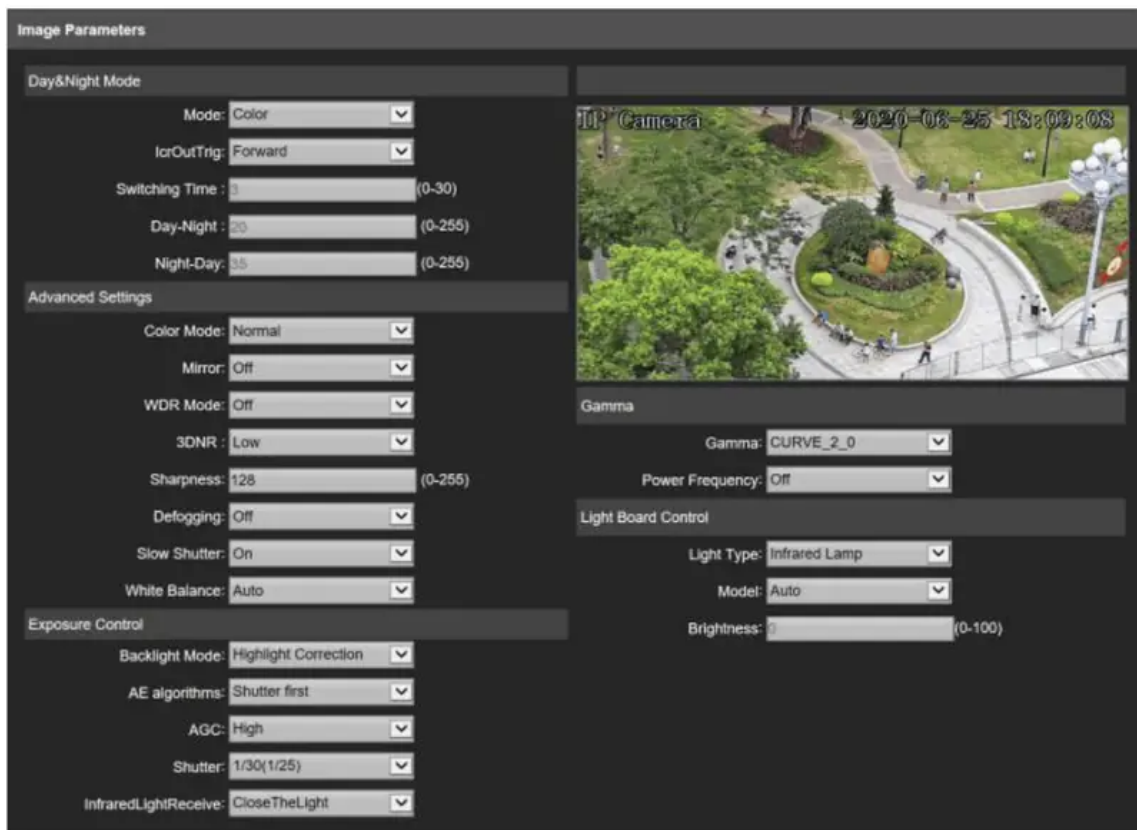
Image Parameters

Day&Night Mode

Mode: Color

IcrOutTrig: Forward

Switching Time : 3 (0-30)

Day-Night : 20 (0-255)

Night-Day: 35 (0-255)

Advanced Settings

Color Mode: Normal

Mirror: Off

WDR Mode: Off

3DNR : Low

Sharpness: 128 (0-255)

Defogging: Off

Slow Shutter: On

White Balance: Auto

Exposure Control

Backlight Mode: Highlight Correction

AE algorithms: Shutter first

AGC: High

Shutter: 1/30(1/25)

InfraredLightReceive: CloseTheLight

IP Camera 2020-06-25 18:09:08

Gamma

Gamma: CURVE_2_0

Power Frequency: Off

Light Board Control

Light Type: Infrared Lamp

Model: Auto

Brightness: 0 (0-100)